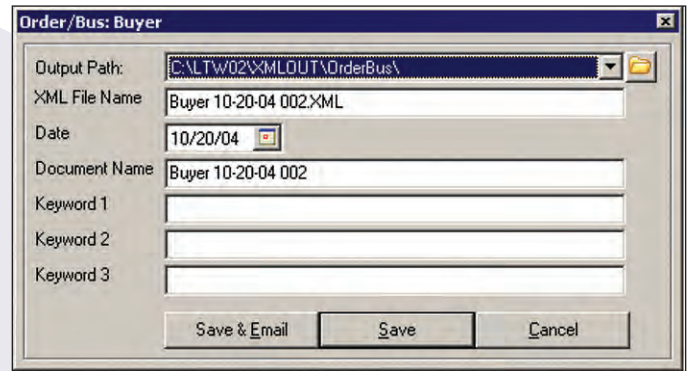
Order/Bus: Buyer

Output Path: C:\LTW02\XMLOUT\OrderBus\

XML File Name Buyer 10-20-04 002.XML

Date 10/20/04

Document Name Buyer 10-20-04 002

Keyword 1

Keyword 2

Keyword 3

Save & Email Save Cancel